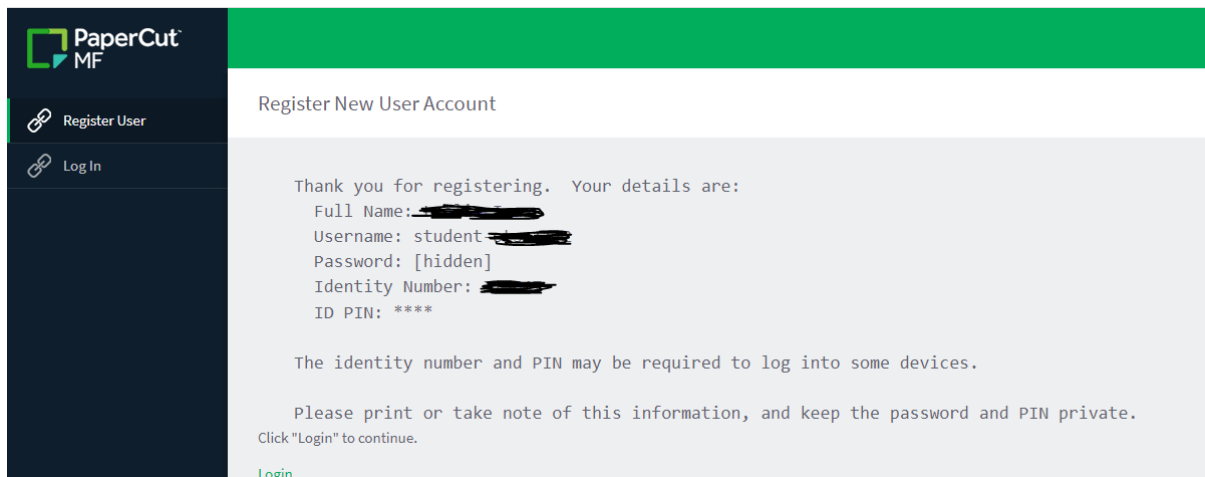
PaperCut MF

Register User

Log In

Register New User Account

Thank you for registering. Your details are:
Full Name: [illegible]
Username: student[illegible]
Password: [hidden]
Identity Number: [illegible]
ID PIN: ****

The identity number and PIN may be required to log into some devices.

Please print or take note of this information, and keep the password and PIN private.

Click "Login" to continue.

Login